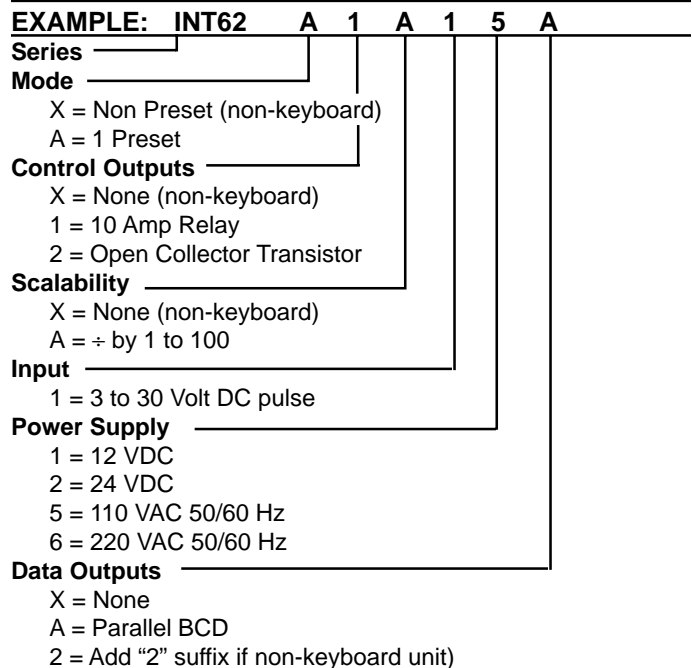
EXAMPLE: INT62 A 1 A 1 5 A

Series

Mode
X = Non Preset (non-keyboard)
A = 1 Preset

Control Outputs
X = None (non-keyboard)
1 = 10 Amp Relay
2 = Open Collector Transistor

Scalability
X = None (non-keyboard)
A = ÷ by 1 to 100

Input
1 = 3 to 30 Volt DC pulse

Power Supply
1 = 12 VDC
2 = 24 VDC
5 = 110 VAC 50/60 Hz
6 = 220 VAC 50/60 Hz

Data Outputs
X = None
A = Parallel BCD
2 = Add “2” suffix if non-keyboard unit)